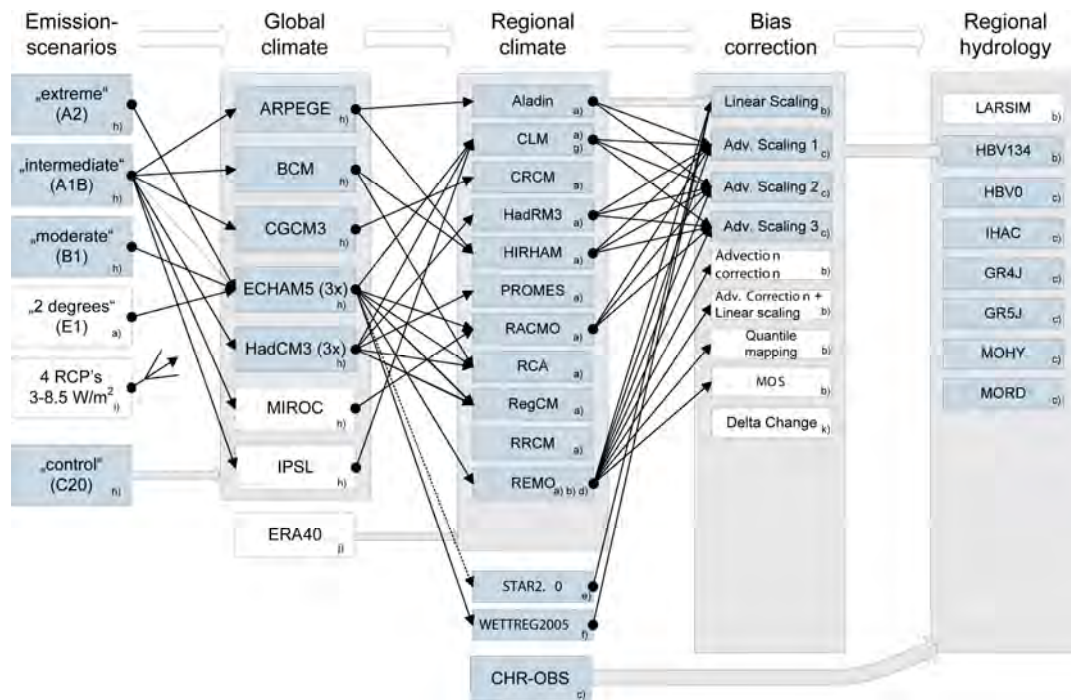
Emission-scenarios

Global climate

Regional climate

Bias correction

Regional hydrology

„extreme“ (A2) h)

„intermediate“ (A1B) h)

„moderate“ (B1) h)

„2 degrees“ (E1) a)

4 RCP's 3-8.5 W/m$^2$ i)

„control“ (C20) h)

ARPEGE h)

BCM h)

CGCM3 h)

ECHAM5 (3x) h)

HadCM3 (3x) h)

MIROC h)

IPSL h)

ERA40 j)

Aladin a)

CLM a) g)

CRCM a)

HadRM3 a)

HIRHAM a)

PROMES a)

RACMO a)

RCA a)

RegCM a)

RRCM a)

REMO a) b) d)

STAR2. 0 e)

WETTREG2005 f)

CHR-OBS c)

Linear Scaling b)

Adv. Scaling 1 c)

Adv. Scaling 2 c)

Adv. Scaling 3 c)

Advection correction b)

Adv. Correction + Linear scaling b)

Quantile mapping b)

MOS b)

Delta Change k)

LARSIM b)

HBV134 b)

HBV0 c)

IHAC c)

GR4J c)

GR5J c)

MOHY c)

MORD c)